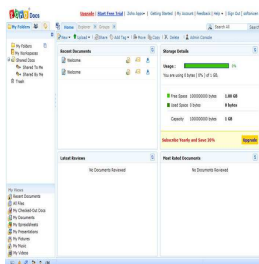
Zoho Docs

Upgrade | Start Free Trial | Zoho Apps | Getting Started | My Account | Feedback | Help | Sign Out | softonic

My Folders | Home | Explorer | Groups

New | Upload | Share | Add Tag | Move | Copy | Delete | Show | Search All | Search

My Folders
My Workspaces
Shared Docs
Shared To Me
Shared By Me
Trash

Recent Documents

Welcome

Welcome

Storage Details

Usage : 0%

You are using 0 bytes ( 0% ) of 1 GB.

Free Space 1000000000 bytes 1.00 GB
Used Space 0 bytes 0 bytes
Capacity 1000000000 bytes 1 GB

Subscribe Yearly and Save 20% Upgrade

Latest Reviews

No Documents Reviewed

Most Rated Documents

No Documents Reviewed

My Views
Recent Documents
All Files
My Checked-Out Docs
My Documents
My Spreadsheets
My Presentations
My Pictures
My Music
My Videos